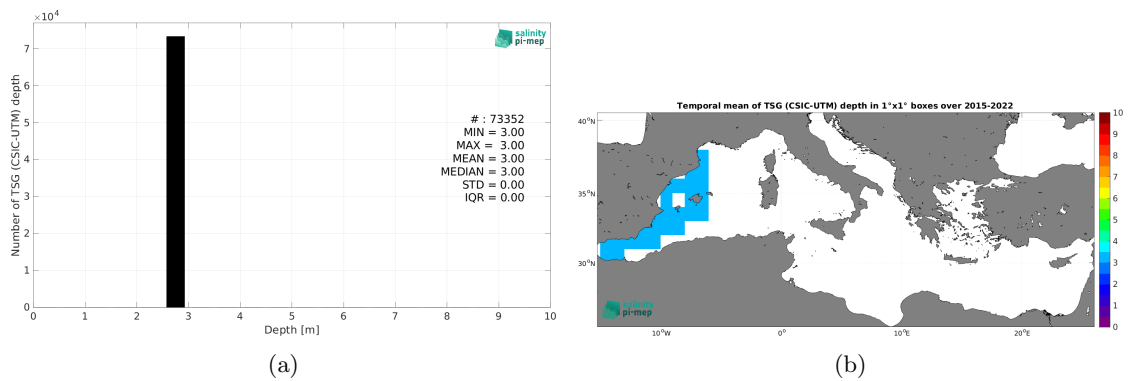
$\times 10^4$

salinity pi-mep

Number of TSG (CSIC-UTM) depth

7
6
5
4
3
2
1
0

# : 73352
MIN = 3.00
MAX = 3.00
MEAN = 3.00
MEDIAN = 3.00
STD = 0.00
IQR = 0.00

0 1 2 3 4 5 6 7 8 9 10
Depth [m]

(a)

Temporal mean of TSG (CSIC-UTM) depth in 1°x1° boxes over 2015-2022

40°N
35°N
30°N

10°W 0° 10°E 20°E

salinity pi-mep

10
9
8
7
6
5
4
3
2
1
0

(b)